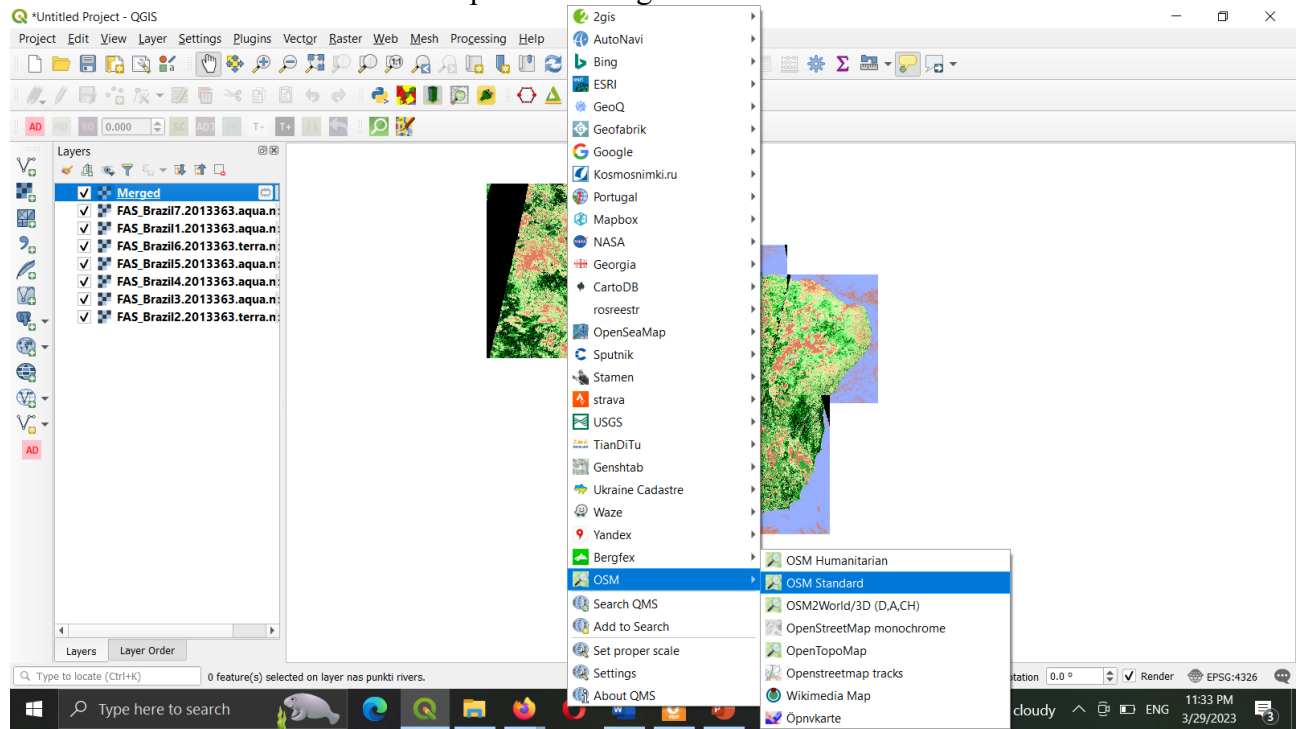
*Untitled Project - QGIS

Project Edit View Layer Settings Plugins Vector Raster Web Mesh Processing Help

0.000

Layers

Merged
FAS_Brazil7.2013363.aqua.n
FAS_Brazil1.2013363.aqua.n
FAS_Brazil6.2013363.terra.n
FAS_Brazil5.2013363.aqua.n
FAS_Brazil4.2013363.aqua.n
FAS_Brazil3.2013363.aqua.n
FAS_Brazil2.2013363.terra.n

Layers | Layer Order

2gis
AutoNavi
Bing
ESRI
GeoQ
Geofabrik
Google
Kosmosnimki.ru
Portugal
Mapbox
NASA
Georgia
CartoDB
rosreestr
OpenSeaMap
Sputnik
Stamen
strava
USGS
TianDiTu
Genshtab
Ukraine Cadastre
Waze
Yandex
Bergfex
OSM
Search QMS
Add to Search
Set proper scale
Settings
About QMS

OSM Humanitarian
OSM Standard
OSM2World/3D (D,A,CH)
OpenStreetMap monochrome
OpenTopoMap
Openstreetmap tracks
Wikimedia Map
Öpnvkarte

Type to locate (Ctrl+K)
0 feature(s) selected on layer nas punkti rivers.
otation 0.0 °
Render
EPSG:4326

Type here to search
cloudy
ENG
11:33 PM
3/29/2023
3